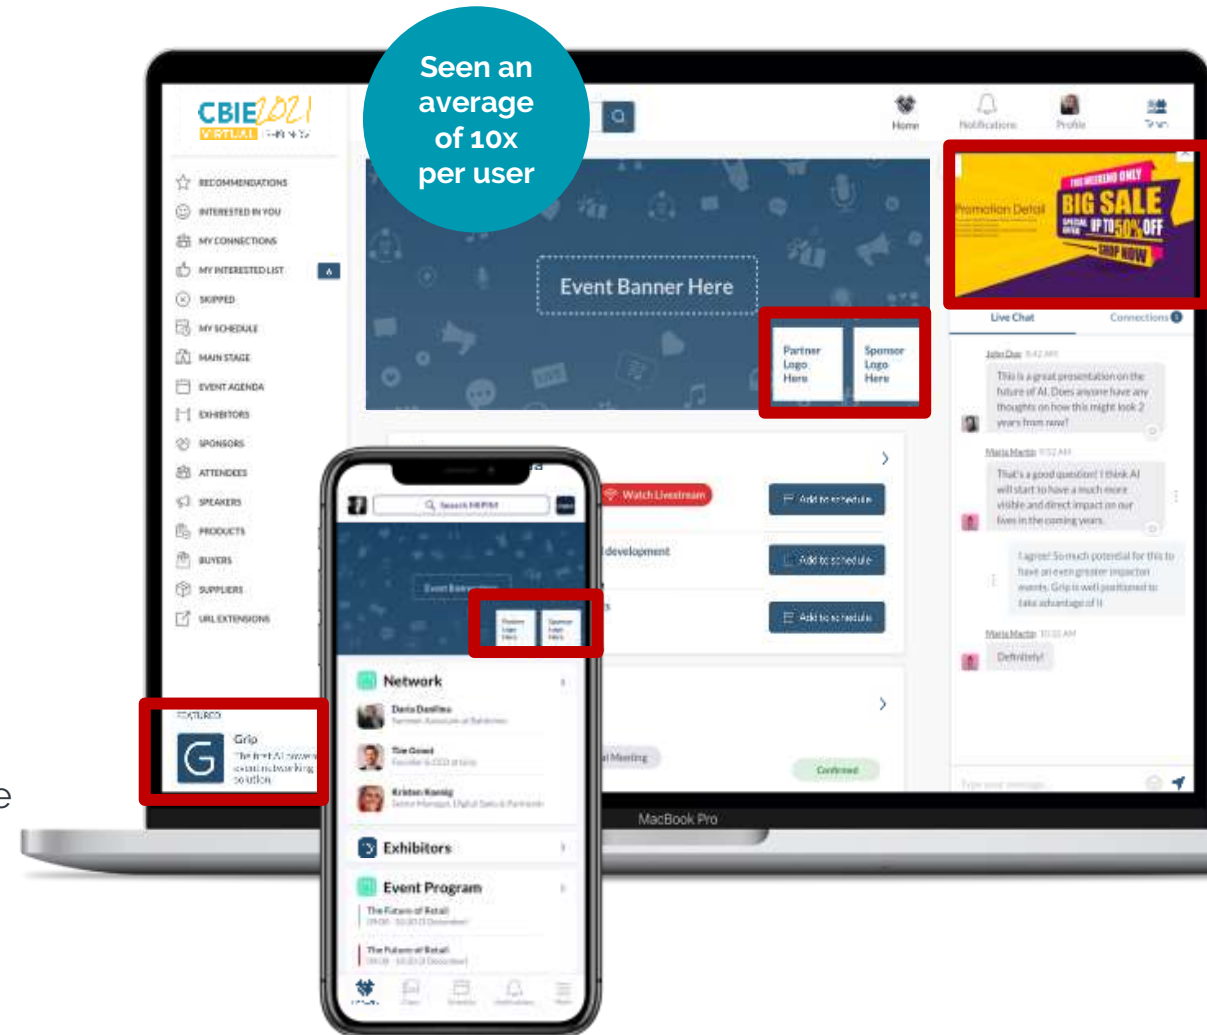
Seen an average of 10x per user

CBIE 2021 VIRTUAL

Home
Notifications
Profile
Team

RECOMMENDATIONS
INTERESTED IN YOU
MY CONNECTIONS
MY INTERESTED LIST
SKIPPED
MY SCHEDULE
MAIN STAGE
EVENT AGENDA
EXHIBITORS
SPONSORS
ATTENDEES
SPEAKERS
PRODUCTS
BUYERS
SUPPLIERS
URL EXTENSIONS

FEATURED
Grip
The first AI-powered event matchmaking solution

Event Banner Here

Partner Logo Here
Sponsor Logo Here

Watch Livestream
Add to schedule
development
Add to schedule
Add to schedule
Meeting
Confirmed

Promotion Detail
THIS WEEKEND ONLY
BIG SALE
SPECIAL OFFER UP TO 50% OFF
SHOP NOW

Live Chat
Connections

John Doe
This is a great presentation on the future of AI. Does anyone have any thoughts on how this might look 2 years from now?

Maria Martin
That's a good question! I think AI will start to have a much more visible and direct impact on our lives in the coming years.

I agree! So much potential for this to have an even greater impact on events. Grip is well positioned to take advantage of it.

Maria Martin
Definitely!

Type your message

MacBook Pro

Search

Event Banner Here
Partner Logo Here
Sponsor Logo Here

Network
Daria Danilina
Tim Gowd
Kristen Koenig

Exhibitors

Event Program
The Future of Retail
The Future of Retail

e